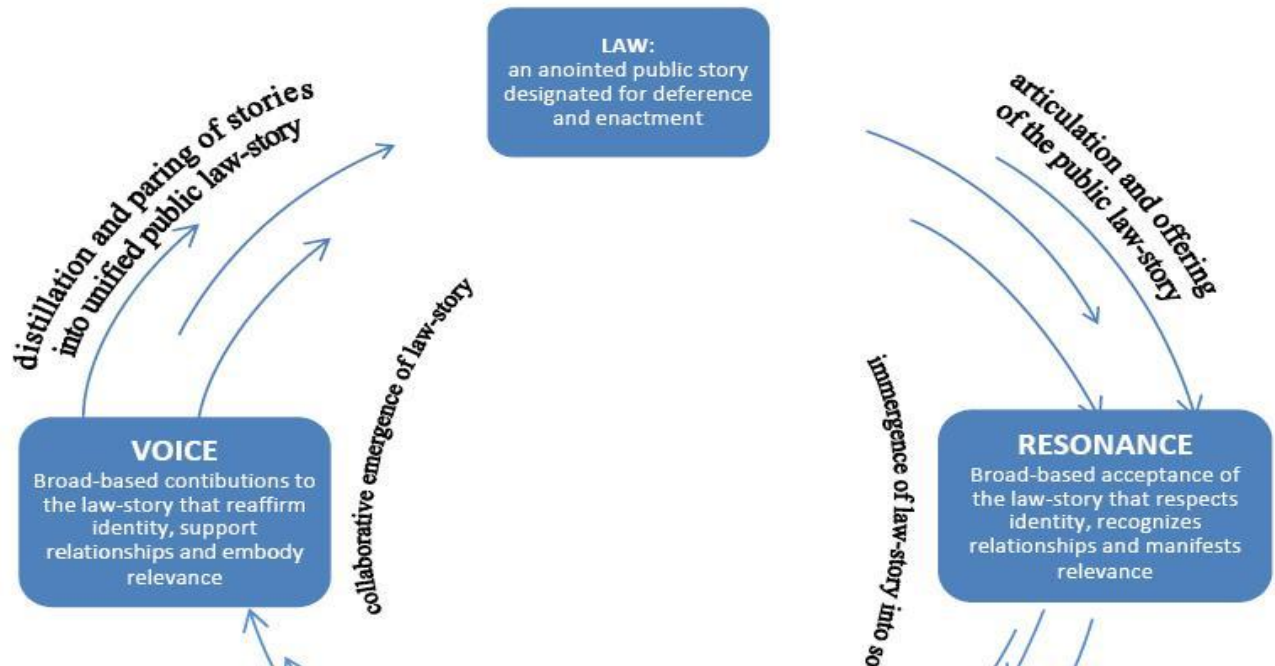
LAW:
an anointed public story designated for deference and enactment

distillation and paring of stories into unified public law-story

articulation and offering of the public law-story

collaborative emergence of law-story

immergence of law-story into so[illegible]

VOICE
Broad-based contibutions to the law-story that reaffirm identity, support relationships and embody relevance

RESONANCE
Broad-based acceptance of the law-story that respects identity, recognizes relationships and manifests relevance